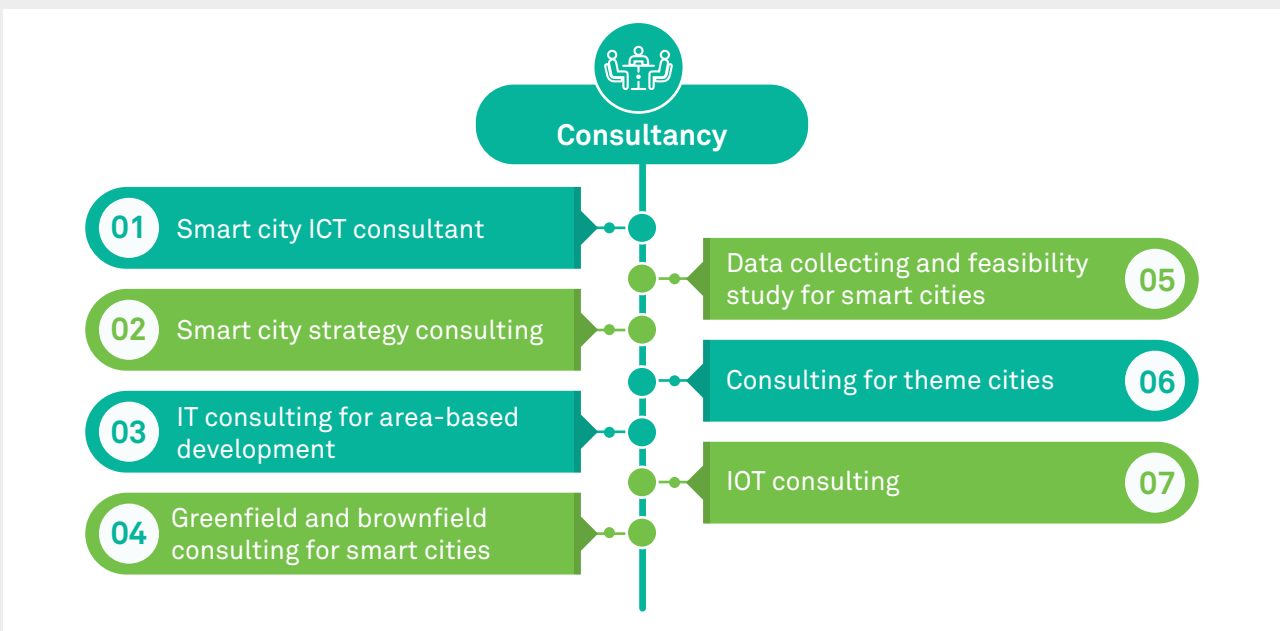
Consultancy

01 Smart city ICT consultant

02 Smart city strategy consulting

03 IT consulting for area-based development

04 Greenfield and brownfield consulting for smart cities

Data collecting and feasibility study for smart cities 05

Consulting for theme cities 06

IOT consulting 07